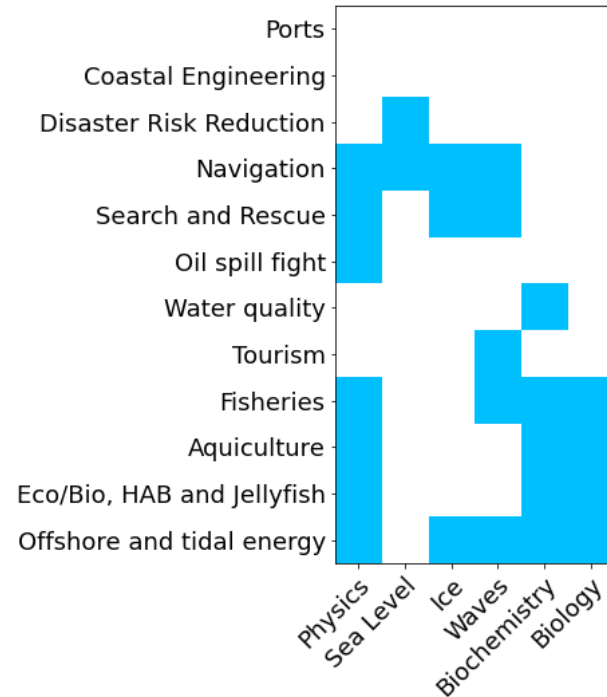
Ports
Coastal Engineering
Disaster Risk Reduction
Navigation
Search and Rescue
Oil spill fight
Water quality
Tourism
Fisheries
Aquiculture
Eco/Bio, HAB and Jellyfish
Offshore and tidal energy

Physics
Sea Level
Ice
Waves
Biochemistry
Biology